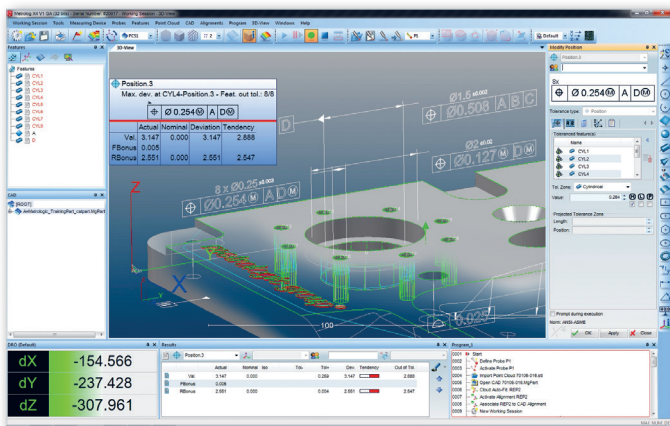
Working Session Tools Measuring Device Probes Features Point Cloud CAD Alignments Program 3D-View Windows Help

Features
Features
CYL1
CYL2
CYL3
CYL4
CYL5
CYL6
CYL7
CYL8
A
D

CAD
[ROOT]
Axiometrologic_TrainingPart_cadpart.MyPart

3D-View

Position.3
Max. dev. at CYL4-Position.3 - Feat. out tol.: 8/8
$\oplus$ Ø 0.254Ⓜ A DⓂ

| | Actual | Nominal | Deviation | Tendency |
|---|---|---|---|---|
| Val. | 3.147 | 0.000 | 3.147 | 2.888 |
| FBonus | 0.005 | | | |
| RBonus | 2.551 | 0.000 | 2.551 | 2.547 |

Ø1.5 ±0.003
Ø0.508 A B C
D
Ø2 ±0.003
Ø0.127 Ⓜ D
8 x Ø0.25 ±0.003
Ø0.254 Ⓜ A DⓂ
Z
X
100

Modify Position
Position.3
8x
$\oplus$ Ø 0.254Ⓜ A DⓂ
Tolerance type: Position
Toleranced feature(s):
Name
CYL1
CYL2
CYL3
CYL4
Tol. Zone: Cylindrical
Value: 0.254
Projected Tolerance Zone
Length:
Position:
Prompt during execution
Norm: ANSI-ASME
OK Apply Close

DRO (Default)
dX -154.566
dY -237.428
dZ -307.961

Results
Position.3
| | Actual | Nominal | Tol- | Tol+ | Dev. | Tendency | Out of Tol. |
|---|---|---|---|---|---|---|---|
| Val. | 3.147 | 0.000 | | 0.259 | 3.147 | | 2.888 |
| FBonus | 0.005 | | | | | | |
| RBonus | 2.551 | 0.000 | | 0.004 | 2.551 | | 2.547 |

Program_1
0001 Start
0002 Define Probe P1
0003 Activate Probe P1
0004 Import Point Cloud 70108-016.stl
0005 Open CAD 70108-016.MyPart
0006 Cloud Auto-Fit REF2
0007 Activate Alignment REF2
0008 Associate REF2 to CAD Alignment
0009 New Working Session